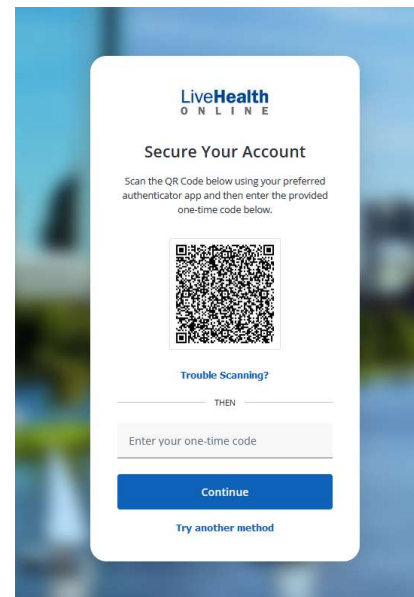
LiveHealth
ONLINE

Secure Your Account

Scan the QR Code below using your preferred authenticator app and then enter the provided one-time code below.

Trouble Scanning?

THEN

Enter your one-time code

Continue

Try another method